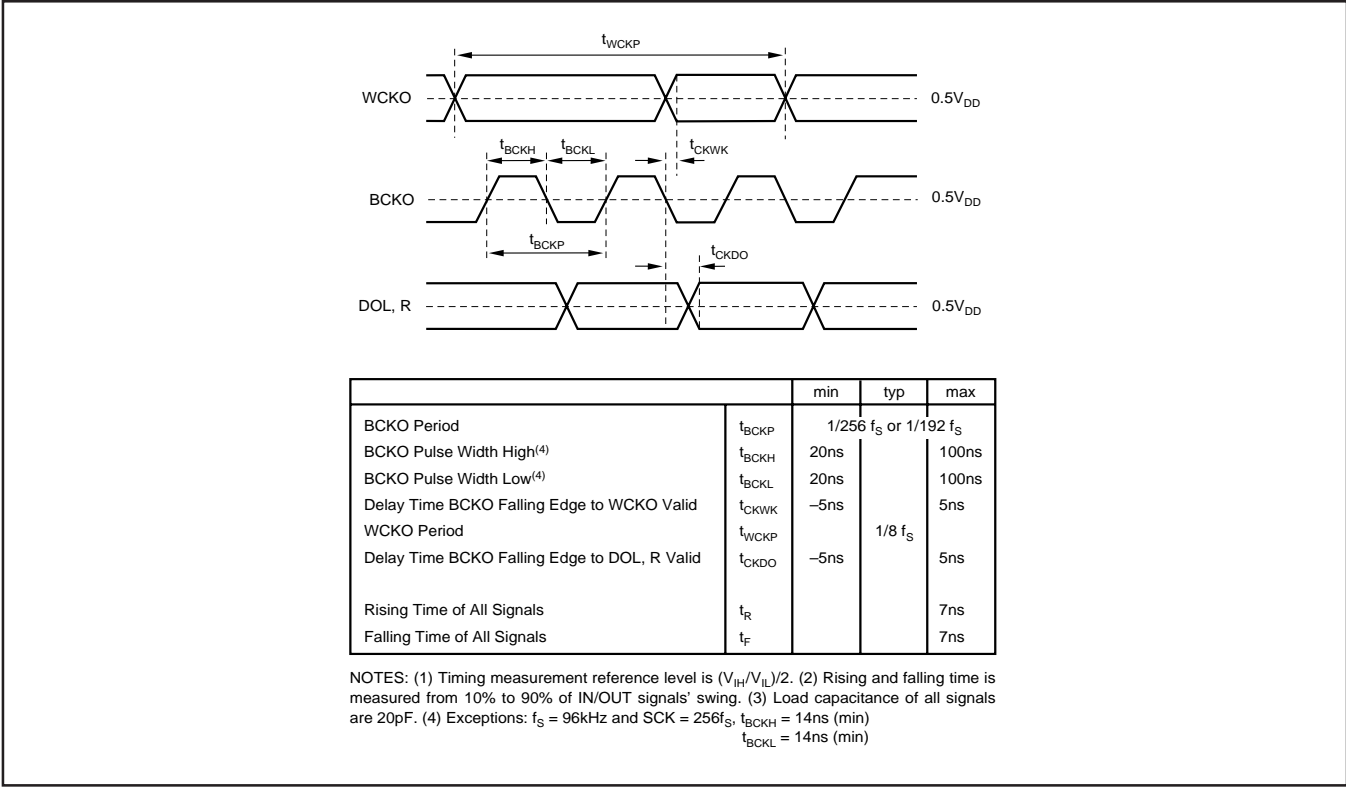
$t_{WCKP}$

WCKO

$0.5V_{DD}$

$t_{BCKH}$ $t_{BCKL}$ $t_{CKWK}$

BCKO

$0.5V_{DD}$

$t_{BCKP}$

$t_{CKDO}$

DOL, R

$0.5V_{DD}$

| | | min | typ | max |
|---|---|---|---|---|
| BCKO Period | $t_{BCKP}$ | 1/256 $f_S$ or 1/192 $f_S$ | | |
| BCKO Pulse Width High$^{(4)}$ | $t_{BCKH}$ | 20ns | | 100ns |
| BCKO Pulse Width Low$^{(4)}$ | $t_{BCKL}$ | 20ns | | 100ns |
| Delay Time BCKO Falling Edge to WCKO Valid | $t_{CKWK}$ | –5ns | | 5ns |
| WCKO Period | $t_{WCKP}$ | | 1/8 $f_S$ | |
| Delay Time BCKO Falling Edge to DOL, R Valid | $t_{CKDO}$ | –5ns | | 5ns |
| Rising Time of All Signals | $t_R$ | | | 7ns |
| Falling Time of All Signals | $t_F$ | | | 7ns |

NOTES: (1) Timing measurement reference level is $(V_{IH}/V_{IL})/2$. (2) Rising and falling time is measured from 10% to 90% of IN/OUT signals' swing. (3) Load capacitance of all signals are 20pF. (4) Exceptions: $f_S$ = 96kHz and SCK = 256$f_S$, $t_{BCKH}$ = 14ns (min)
$t_{BCKL}$ = 14ns (min)